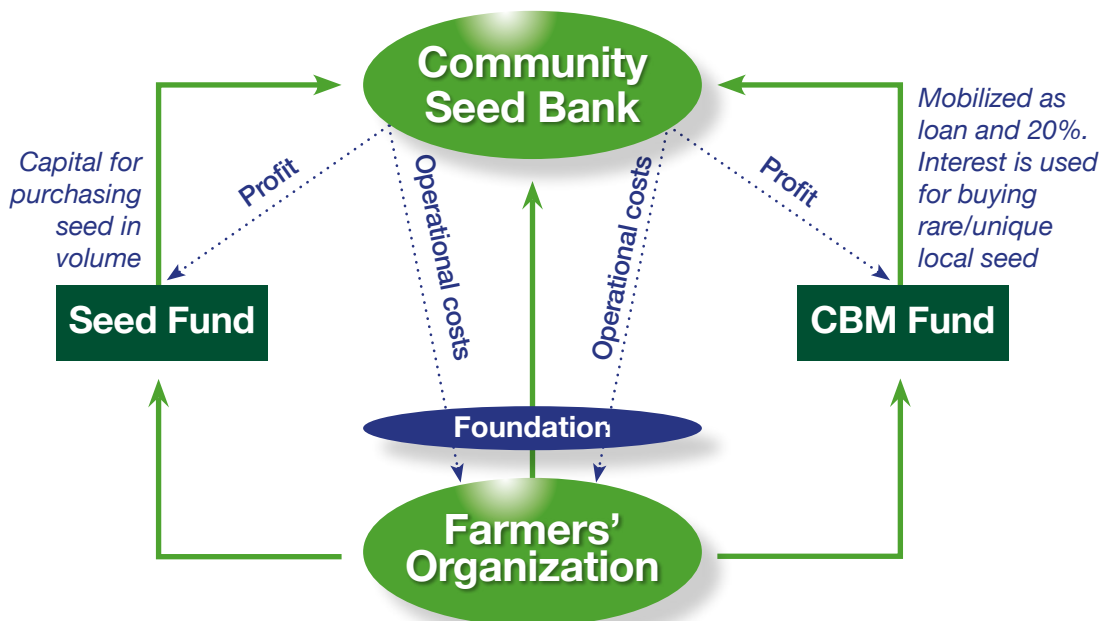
Community Seed Bank

Capital for purchasing seed in volume

Profit

Operational costs

Operational costs

Profit

Mobilized as loan and 20%. Interest is used for buying rare/unique local seed

Seed Fund

CBM Fund

Foundation

Farmers' Organization